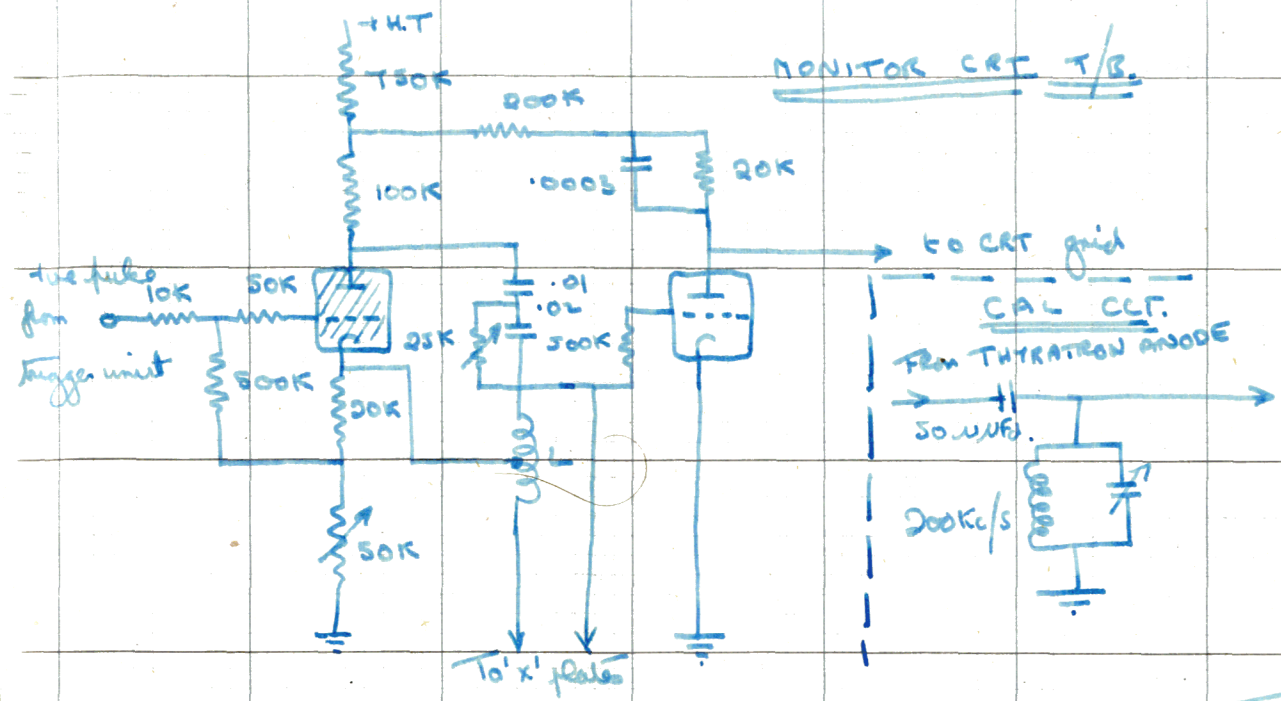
MONITOR CRT T/B.

+H.T

750K

200K

100K

·0003

20K

to CRT grid

+ve pulse from trigger unit

10K

50K

500K

·01

·02

25K

500K

20K

L

50K

To 'x' plates

CAL CCT.

From THYRATRON ANODE

50 μμFd.

200Kc/s